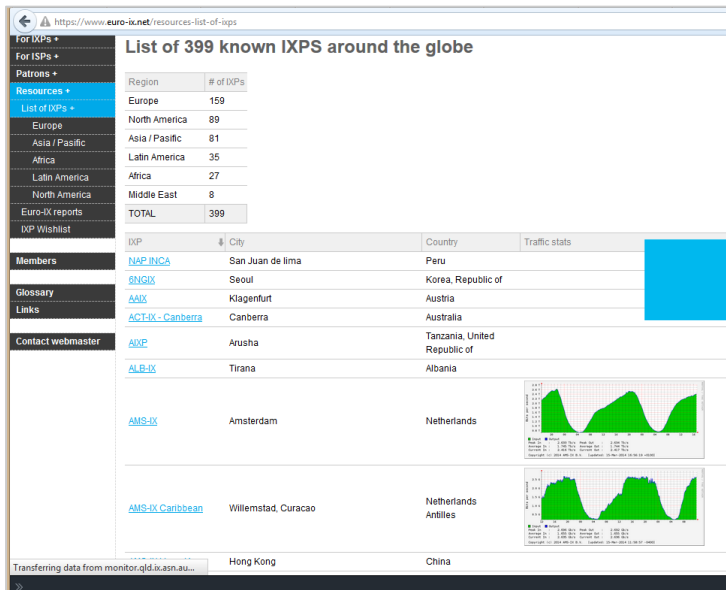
https://www.euro-ix.net/resources-list-of-ixps

For IXPs +
For ISPs +
Patrons +
Resources +
List of IXPs +
Europe
Asia / Pasific
Africa
Latin America
North America
Euro-IX reports
IXP Wishlist

Members

Glossary
Links

Contact webmaster

List of 399 known IXPS around the globe

| Region | # of IXPs |
|---|---|
| Europe | 159 |
| North America | 89 |
| Asia / Pasific | 81 |
| Latin America | 35 |
| Africa | 27 |
| Middle East | 8 |
| TOTAL | 399 |

| IXP | City | Country | Traffic stats |
|---|---|---|---|
| NAP INCA | San Juan de lima | Peru | |
| 6NGIX | Seoul | Korea, Republic of | |
| AAIX | Klagenfurt | Austria | |
| ACT-IX - Canberra | Canberra | Australia | |
| AIXP | Arusha | Tanzania, United Republic of | |
| ALB-IX | Tirana | Albania | |
| AMS-IX | Amsterdam | Netherlands | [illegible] |
| AMS-IX Caribbean | Willemstad, Curacao | Netherlands Antilles | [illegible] |
| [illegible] | Hong Kong | China | |

Transferring data from monitor.qld.ix.asn.au...